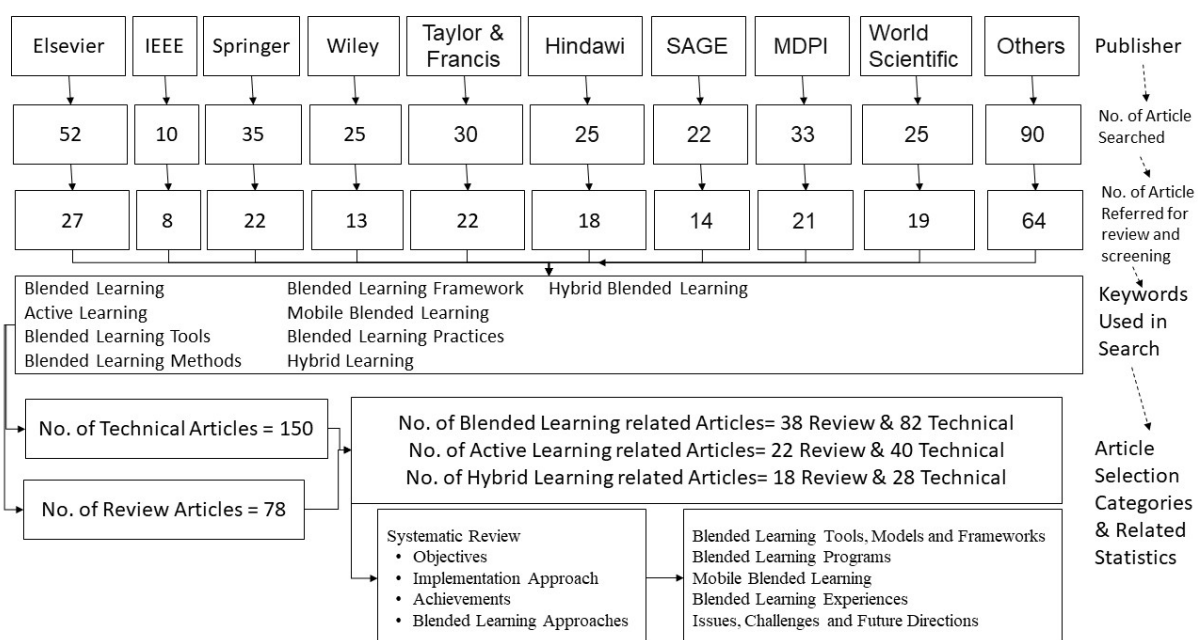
| Elsevier | IEEE | Springer | Wiley | Taylor & Francis | Hindawi | SAGE | MDPI | World Scientific | Others |
|---|---|---|---|---|---|---|---|---|---|
| 52 | 10 | 35 | 25 | 30 | 25 | 22 | 33 | 25 | 90 |
| 27 | 8 | 22 | 13 | 22 | 18 | 14 | 21 | 19 | 64 |

Publisher

No. of Article Searched

No. of Article Referred for review and screening

Blended Learning
Active Learning
Blended Learning Tools
Blended Learning Methods

Blended Learning Framework
Mobile Blended Learning
Blended Learning Practices
Hybrid Learning

Hybrid Blended Learning

Keywords Used in Search

No. of Technical Articles = 150

No. of Review Articles = 78

No. of Blended Learning related Articles= 38 Review & 82 Technical
No. of Active Learning related Articles= 22 Review & 40 Technical
No. of Hybrid Learning related Articles= 18 Review & 28 Technical

Systematic Review
• Objectives
• Implementation Approach
• Achievements
• Blended Learning Approaches

Blended Learning Tools, Models and Frameworks
Blended Learning Programs
Mobile Blended Learning
Blended Learning Experiences
Issues, Challenges and Future Directions

Article Selection Categories & Related Statistics